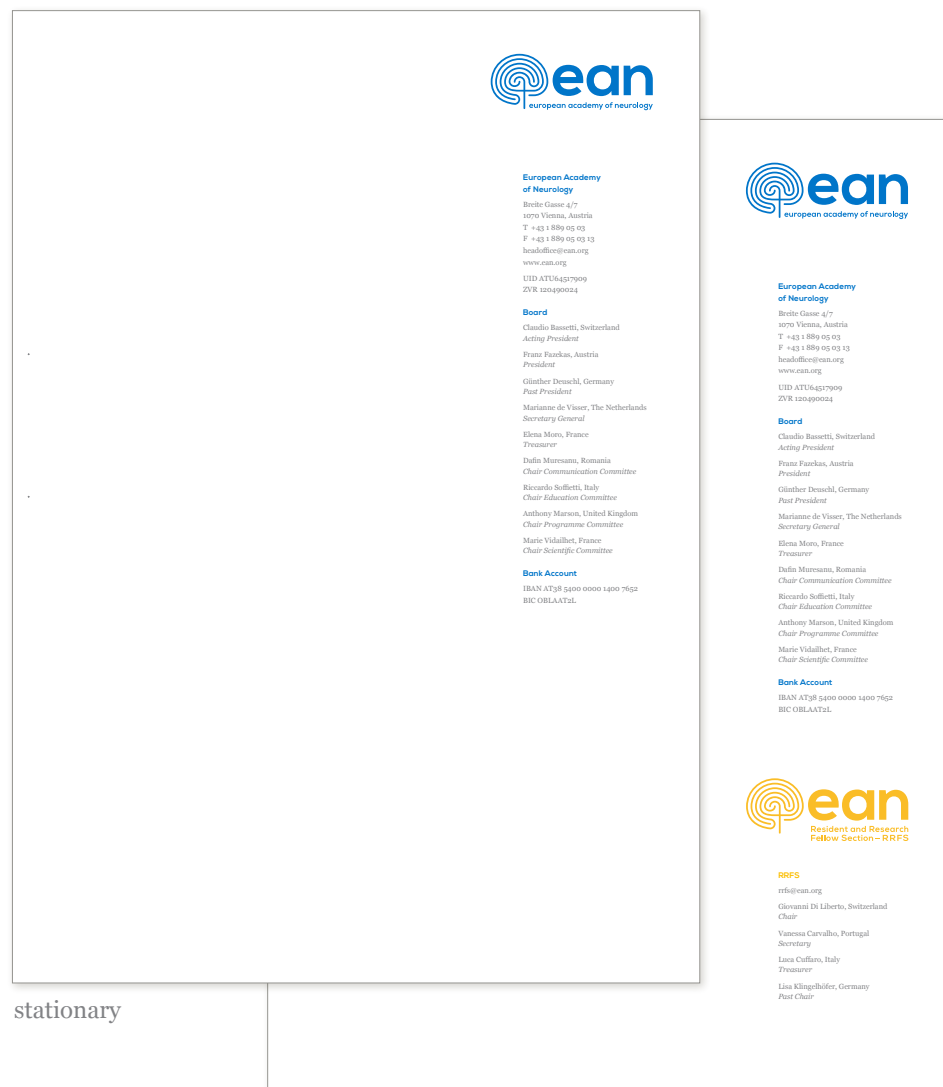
ean
european academy of neurology

European Academy of Neurology
Breite Gasse 4/7
1070 Vienna, Austria
T +43 1 889 05 03
F +43 1 889 05 03 13
headoffice@ean.org
www.ean.org
UID ATU64517909
ZVR 120490024

Board
Claudio Bassetti, Switzerland
Acting President
Franz Fazekas, Austria
President
Günther Deuschl, Germany
Past President
Marianne de Visser, The Netherlands
Secretary General
Elena Moro, France
Treasurer
Dafin Muresanu, Romania
Chair Communication Committee
Riccardo Soffietti, Italy
Chair Education Committee
Anthony Marson, United Kingdom
Chair Programme Committee
Marie Vidailhet, France
Chair Scientific Committee

Bank Account
IBAN AT38 5400 0000 1400 7652
BIC OBLAAT2L

ean
european academy of neurology

European Academy of Neurology
Breite Gasse 4/7
1070 Vienna, Austria
T +43 1 889 05 03
F +43 1 889 05 03 13
headoffice@ean.org
www.ean.org
UID ATU64517909
ZVR 120490024

Board
Claudio Bassetti, Switzerland
Acting President
Franz Fazekas, Austria
President
Günther Deuschl, Germany
Past President
Marianne de Visser, The Netherlands
Secretary General
Elena Moro, France
Treasurer
Dafin Muresanu, Romania
Chair Communication Committee
Riccardo Soffietti, Italy
Chair Education Committee
Anthony Marson, United Kingdom
Chair Programme Committee
Marie Vidailhet, France
Chair Scientific Committee

Bank Account
IBAN AT38 5400 0000 1400 7652
BIC OBLAAT2L

ean
Resident and Research Fellow Section – RRFS

RRFS
rrfs@ean.org
Giovanni Di Liberto, Switzerland
Chair
Vanessa Carvalho, Portugal
Secretary
Luca Cuffaro, Italy
Treasurer
Lisa Klingelhöfer, Germany
Past Chair

stationary